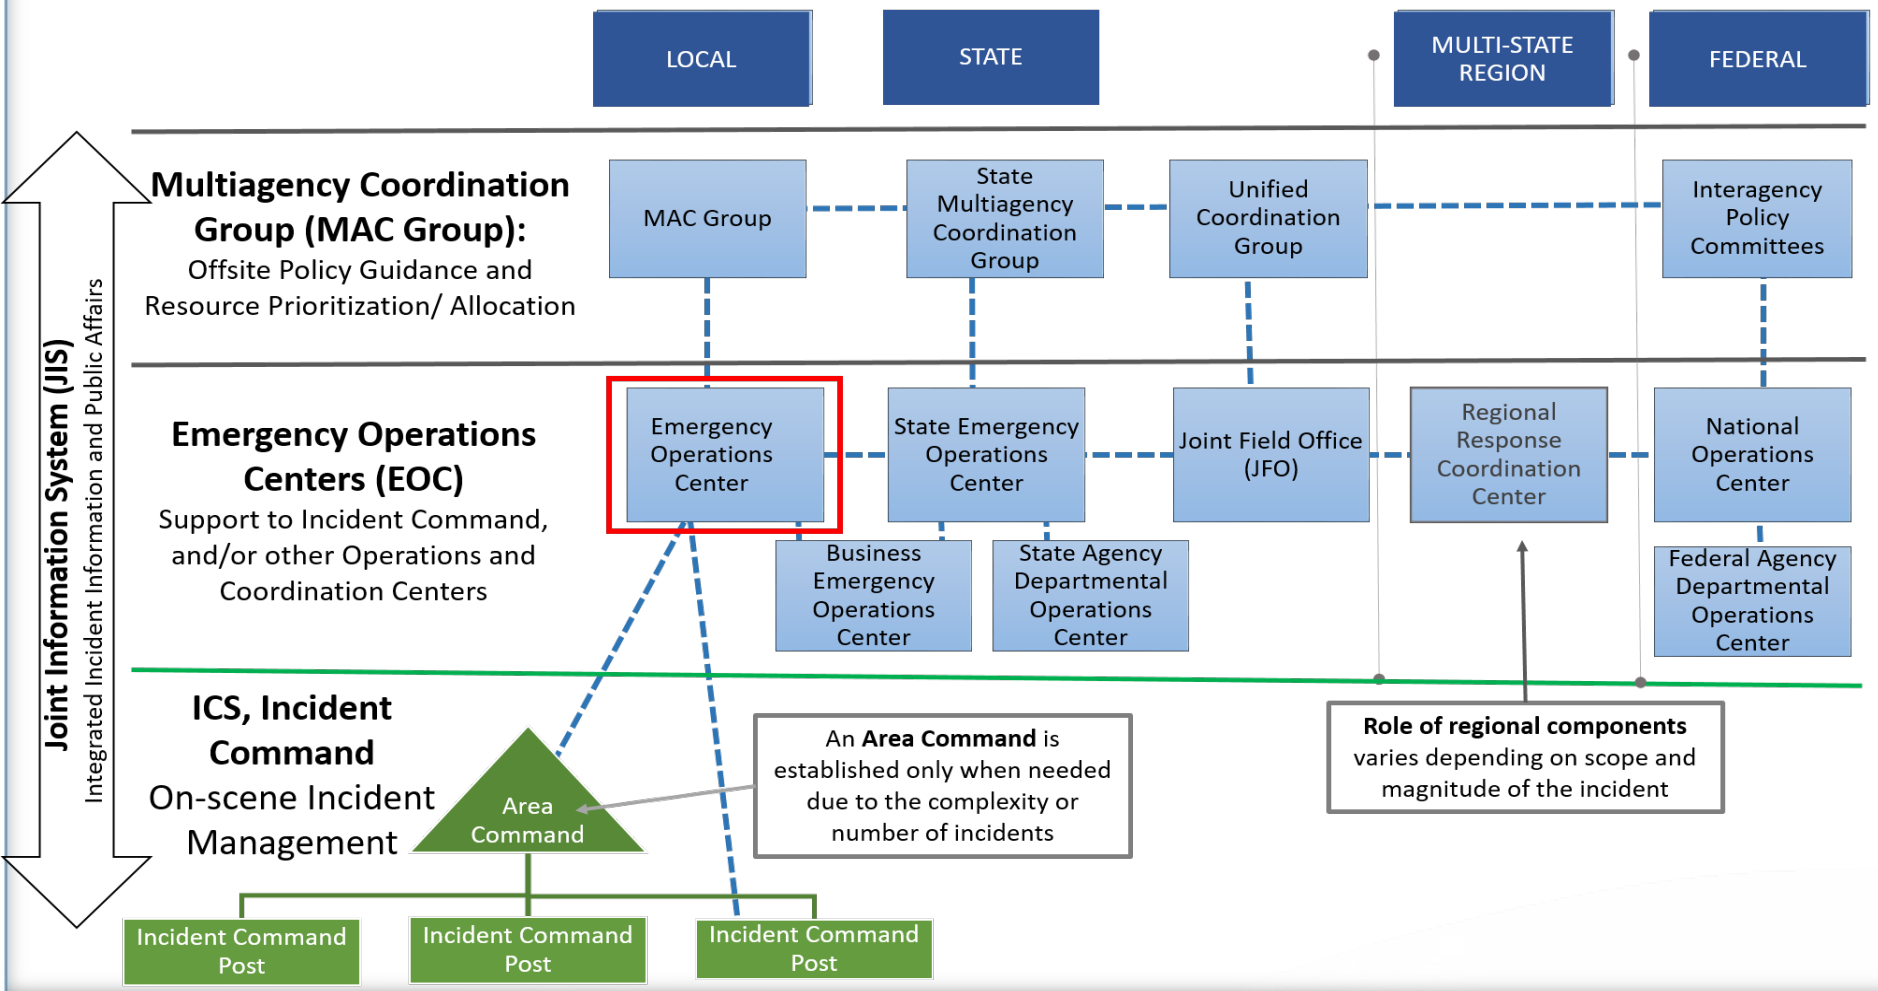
LOCAL

STATE

MULTI-STATE REGION

FEDERAL

Joint Information System (JIS)

Integrated Incident Information and Public Affairs

Multiagency Coordination Group (MAC Group):
Offsite Policy Guidance and Resource Prioritization/ Allocation

MAC Group

State Multiagency Coordination Group

Unified Coordination Group

Interagency Policy Committees

Emergency Operations Centers (EOC)
Support to Incident Command, and/or other Operations and Coordination Centers

Emergency Operations Center

State Emergency Operations Center

Joint Field Office (JFO)

Regional Response Coordination Center

National Operations Center

Business Emergency Operations Center

State Agency Departmental Operations Center

Federal Agency Departmental Operations Center

ICS, Incident Command
On-scene Incident Management

Area Command

An **Area Command** is established only when needed due to the complexity or number of incidents

**Role of regional components** varies depending on scope and magnitude of the incident

Incident Command Post

Incident Command Post

Incident Command Post